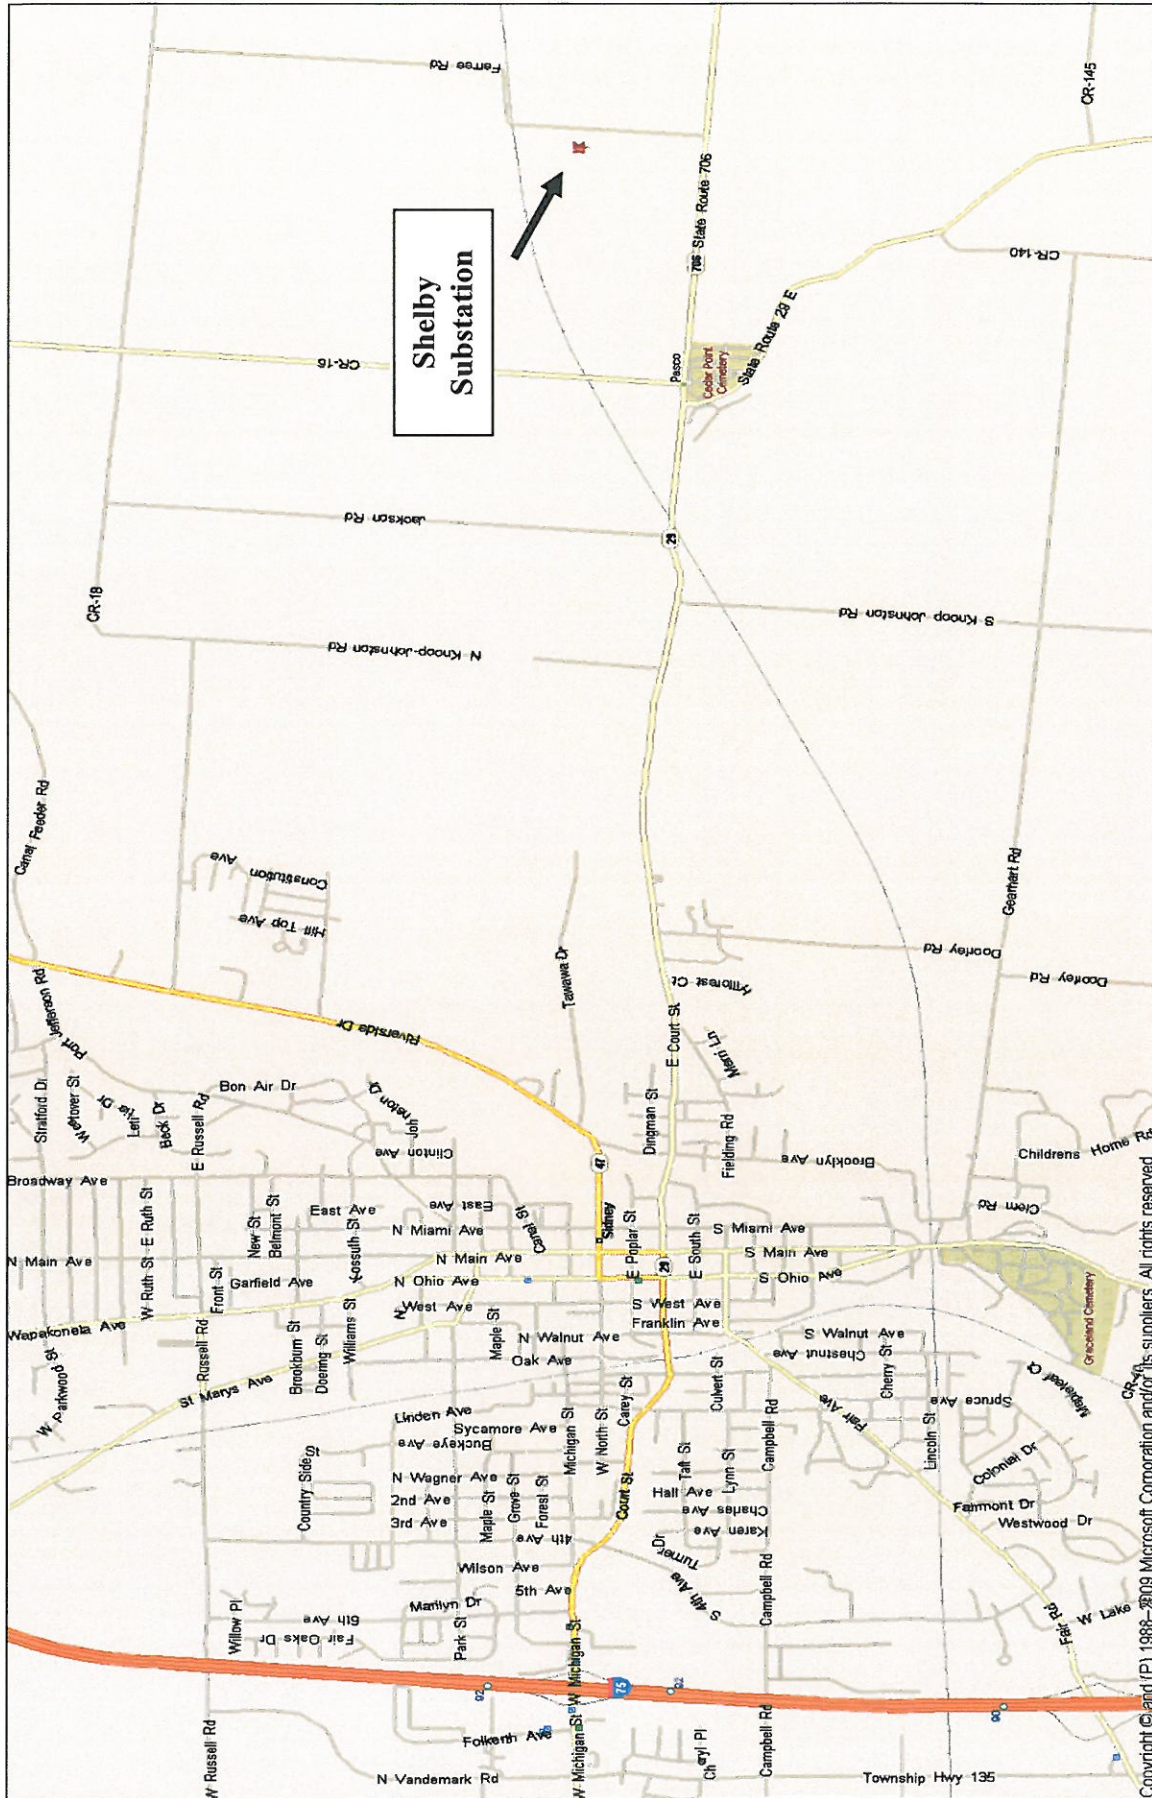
Shelby Substation

Ferree Rd
CR-145
State Route 706
706
CR-140
CR-16
State Route 29 E
Pasco
Cedar Point Cemetery
Jackson Rd
29
CR-18
S Knoop Johnston Rd
N Knoop-Johnston Rd
Canal Feeder Rd
Constitution Ave
Hill Top Ave
Geartart Rd
Dooley Rd
Dooley Rd
Tawawa Dr
Hillcrest Ct
Port Jefferson Rd
Riverside Dr
E Court St
Mam Ln
Stratford Dr
Westover St
Lehr Dr
Beck Dr
Bon Air Dr
John Nelson Ct
E Russell Rd
Dingman St
Fielding Rd
Childrens Home Rd
Brooklyn Ave
Clinton Ave
47
Broadway Ave
W Ruth St
E Ruth St
East Ave
East Ave
Canal St
Sidney
Clem Rd
N Miami Ave
S Miami Ave
New St
Belmont St
Kossuth St
N Main Ave
N Main Ave
E Poplar St
E South St
S Main Ave
Garfield Ave
N Ohio Ave
29
S Ohio Ave
Front St
Wapakoneta Ave
N West Ave
S West Ave
Franklin Ave
Graceland Cemetery
Russell Rd
Brookburn St
Doering St
Williams St
Maple St
N Walnut Ave
S Walnut Ave
Oak Ave
Chestnut Ave
Cherry St
W Parkwood St
St Marys Ave
Carey St
Culvert St
Fair Ave
Spruce Ave
Linden Ave
Sycamore Ave
Buckeye Ave
Michigan St
W North St
Campbell Rd
Lincoln St
Country Side St
N Wagner Ave
Grove St
Taft St
Lynn St
Colonial Dr
2nd Ave
Maple St
Forest St
Hall Ave
Charles Ave
Fairmont Dr
3rd Ave
Court St
Karen Ave
Westwood Dr
4th Ave
Turner Dr
Wilson Ave
5th Ave
S 4th Ave
Campbell Rd
Marilyn Dr
6th Ave
Fair Oaks Dr
Willow Pl
Park St
W Michigan St
Fair Rd
W Lake
75
92
93
90
W Russell Rd
Folkerth Ave
W Michigan St
Cheryl Pl
Campbell Rd
N Vandemark Rd
Township Hwy 135
Copyright © and (P) 1988–2009 Microsoft Corporation and/or its suppliers. All rights reserved.